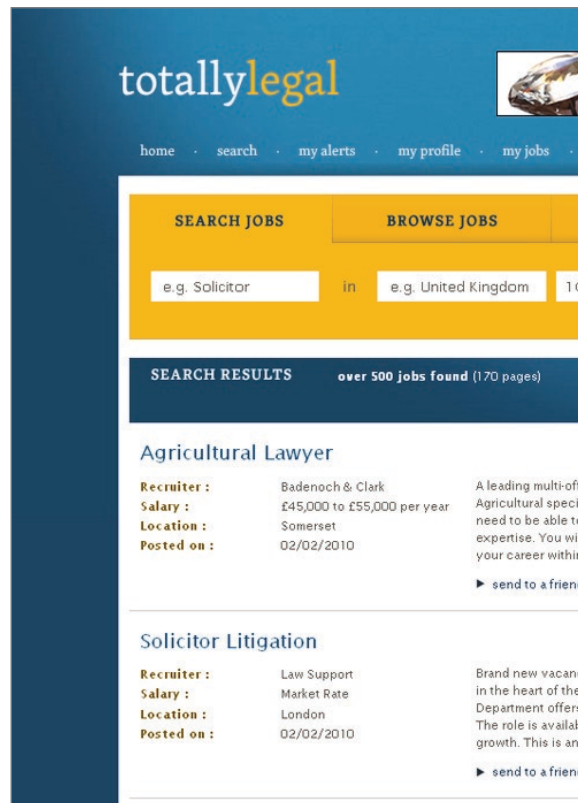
totallylegal

home · search · my alerts · my profile · my jobs ·

SEARCH JOBS

BROWSE JOBS

e.g. Solicitor in e.g. United Kingdom 1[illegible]

SEARCH RESULTS over 500 jobs found (170 pages)

Agricultural Lawyer

Recruiter : Badenoch & Clark
Salary : £45,000 to £55,000 per year
Location : Somerset
Posted on : 02/02/2010

A leading multi-o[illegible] Agricultural spec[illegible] need to be able t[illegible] expertise. You wi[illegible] your career withi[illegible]

▶ send to a frien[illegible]

Solicitor Litigation

Recruiter : Law Support
Salary : Market Rate
Location : London
Posted on : 02/02/2010

Brand new vacan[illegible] in the heart of the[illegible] Department offer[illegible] The role is availa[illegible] growth. This is an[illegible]

▶ send to a frien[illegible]